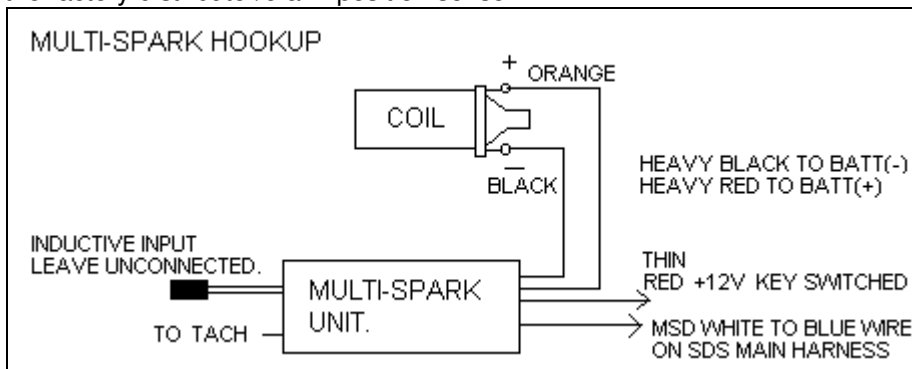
MULTI-SPARK HOOKUP

COIL

+ ORANGE

– BLACK

HEAVY BLACK TO BATT(-)
HEAVY RED TO BATT(+)

INDUCTIVE INPUT
LEAVE UNCONNECTED.

MULTI-SPARK UNIT.

TO TACH

THIN
RED +12V KEY SWITCHED

MSD WHITE TO BLUE WIRE
ON SDS MAIN HARNESS